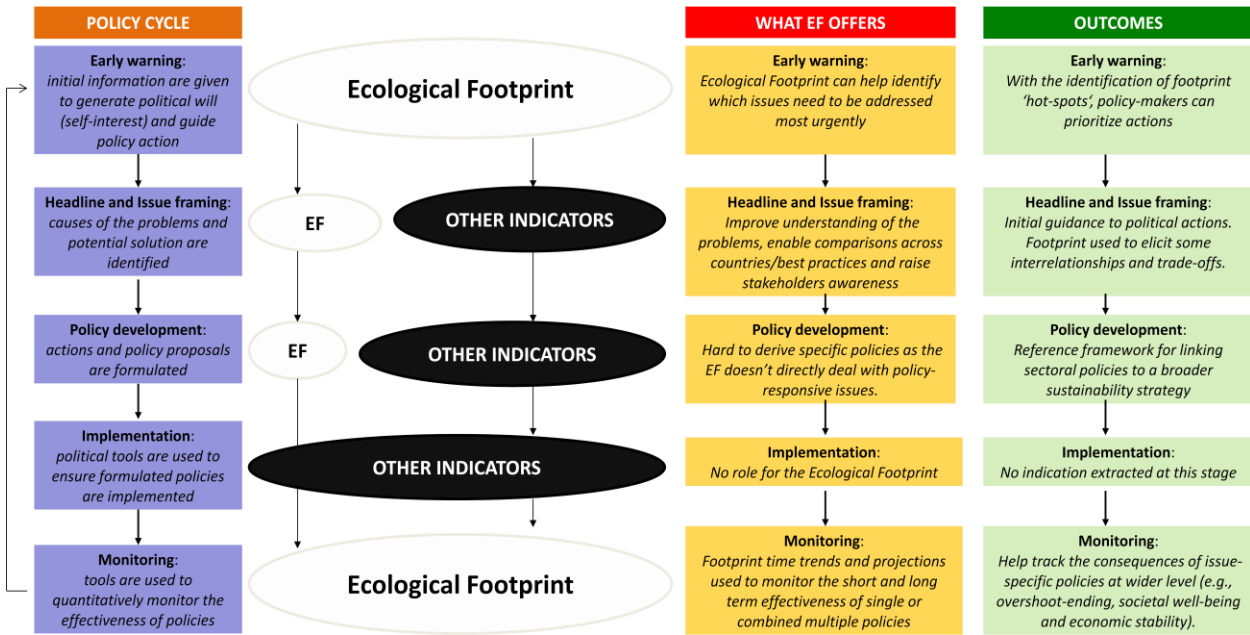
POLICY CYCLE

Early warning: initial information are given to generate political will (self-interest) and guide policy action

Headline and Issue framing: causes of the problems and potential solution are identified

Policy development: actions and policy proposals are formulated

Implementation: political tools are used to ensure formulated policies are implemented

Monitoring: tools are used to quantitatively monitor the effectiveness of policies

Ecological Footprint

EF

OTHER INDICATORS

EF

OTHER INDICATORS

OTHER INDICATORS

Ecological Footprint

WHAT EF OFFERS

Early warning: Ecological Footprint can help identify which issues need to be addressed most urgently

Headline and Issue framing: Improve understanding of the problems, enable comparisons across countries/best practices and raise stakeholders awareness

Policy development: Hard to derive specific policies as the EF doesn't directly deal with policy-responsive issues.

Implementation: No role for the Ecological Footprint

Monitoring: Footprint time trends and projections used to monitor the short and long term effectiveness of single or combined multiple policies

OUTCOMES

Early warning: With the identification of footprint 'hot-spots', policy-makers can prioritize actions

Headline and Issue framing: Initial guidance to political actions. Footprint used to elicit some interrelationships and trade-offs.

Policy development: Reference framework for linking sectoral policies to a broader sustainability strategy

Implementation: No indication extracted at this stage

Monitoring: Help track the consequences of issue-specific policies at wider level (e.g., overshoot-ending, societal well-being and economic stability).